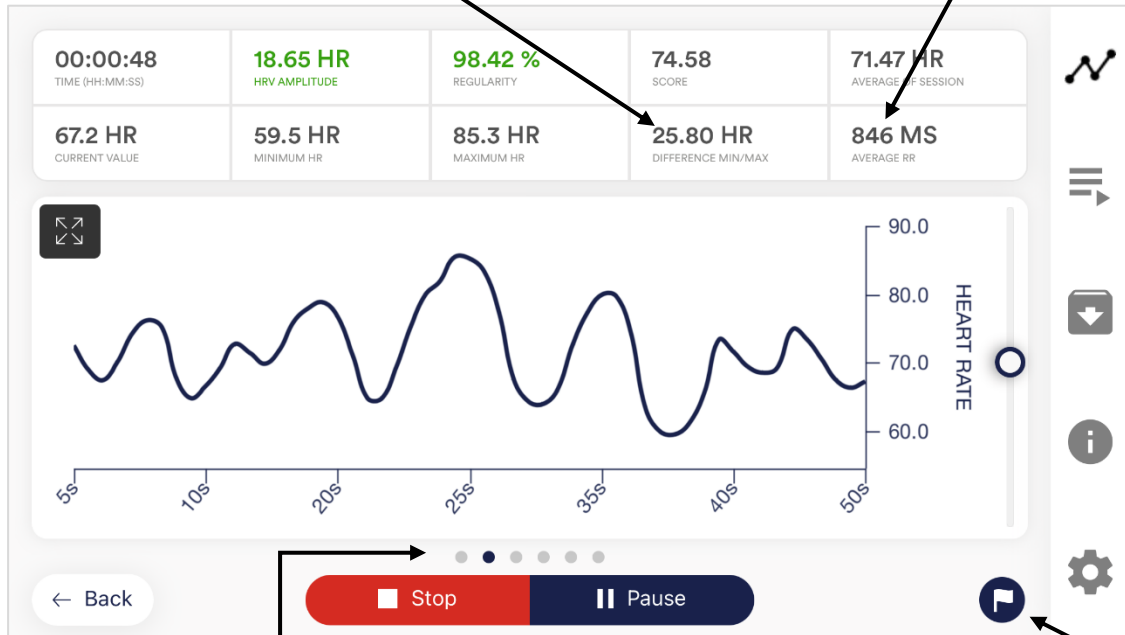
| 00:00:48 | 18.65 HR | 98.42 % | 74.58 | 71.47 HR |
|---|---|---|---|---|
| TIME (HH:MM:SS) | HRV AMPLITUDE | REGULARITY | SCORE | AVERAGE OF SESSION |
| 67.2 HR | 59.5 HR | 85.3 HR | 25.80 HR | 846 MS |
| CURRENT VALUE | MINIMUM HR | MAXIMUM HR | DIFFERENCE MIN/MAX | AVERAGE RR |

90.0
80.0
70.0
60.0
HEART RATE

5s 10s 20s 25s 35s 40s 50s

← Back

Stop

Pause